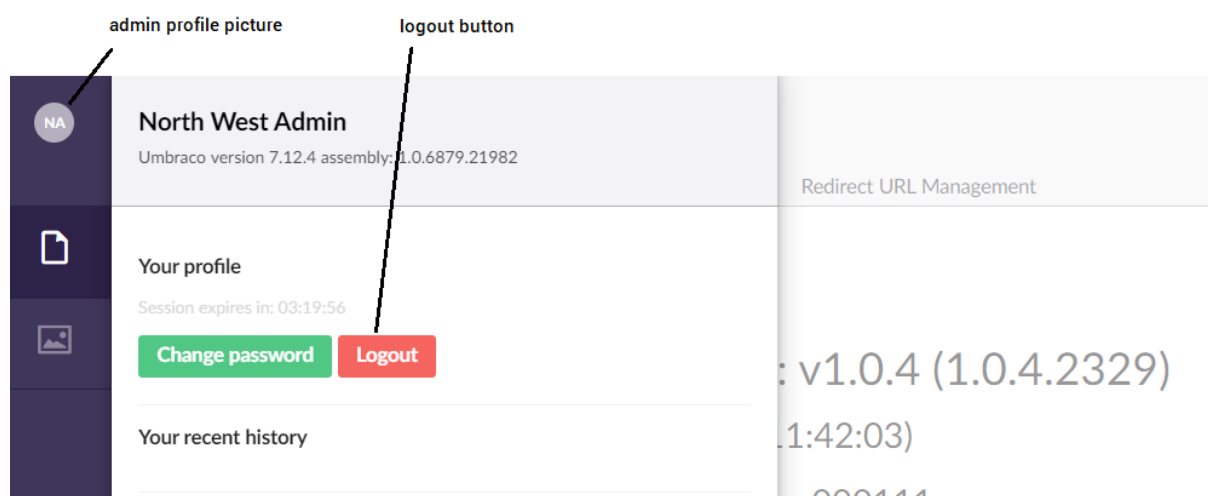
admin profile picture

logout button

NA

North West Admin

Umbraco version 7.12.4 assembly: 1.0.6879.21982

Redirect URL Management

Your profile

Session expires in: 03:19:56

Change password

Logout

: v1.0.4 (1.0.4.2329)

1:42:03)

Your recent history

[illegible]